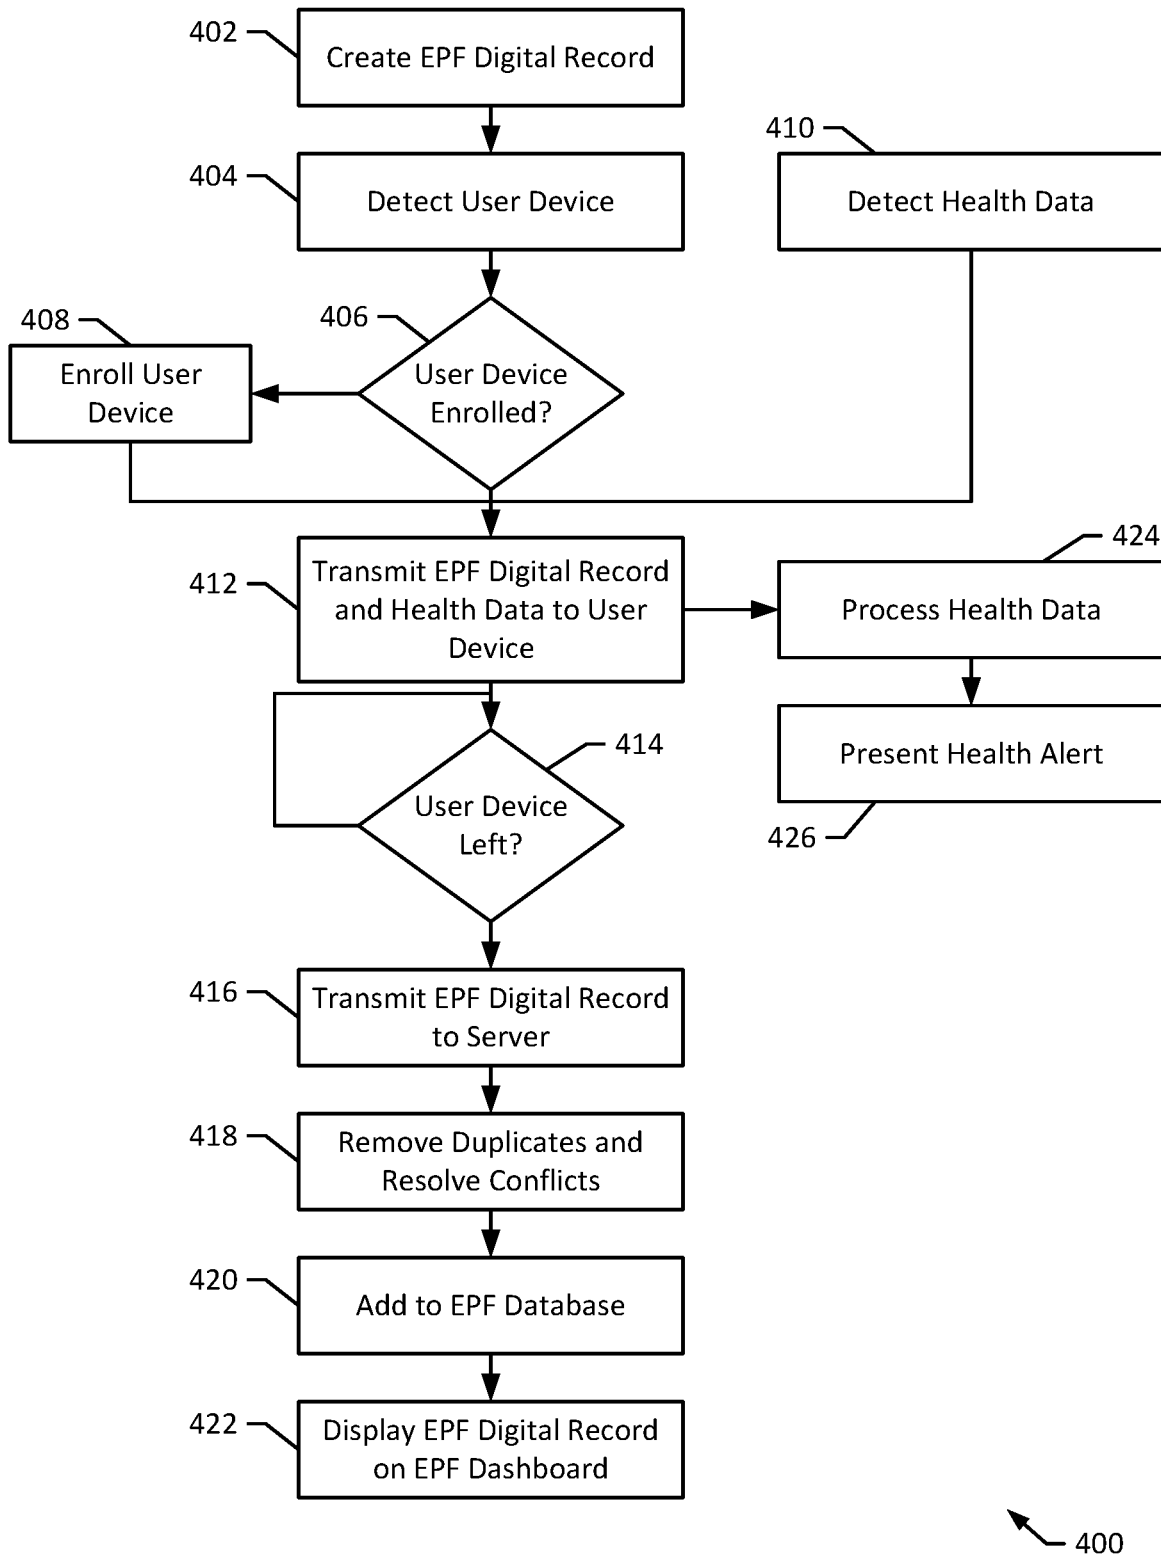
402
Create EPF Digital Record

404
Detect User Device

410
Detect Health Data

408
Enroll User Device

406
User Device Enrolled?

412
Transmit EPF Digital Record and Health Data to User Device

424
Process Health Data

Present Health Alert
426

414
User Device Left?

416
Transmit EPF Digital Record to Server

418
Remove Duplicates and Resolve Conflicts

420
Add to EPF Database

422
Display EPF Digital Record on EPF Dashboard

400